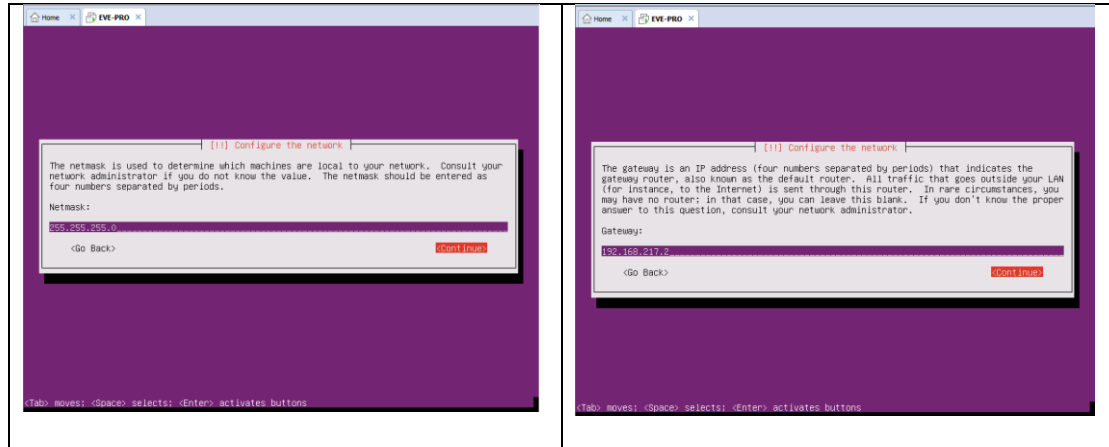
Home × EVE-PRO ×

[!!] Configure the network

The netmask is used to determine which machines are local to your network. Consult your network administrator if you do not know the value. The netmask should be entered as four numbers separated by periods.

Netmask:

255.255.255.0

<Go Back>

<Continue>

<Tab> moves; <Space> selects; <Enter> activates buttons

Home × EVE-PRO ×

[!!] Configure the network

The gateway is an IP address (four numbers separated by periods) that indicates the gateway router, also known as the default router. All traffic that goes outside your LAN (for instance, to the Internet) is sent through this router. In rare circumstances, you may have no router; in that case, you can leave this blank. If you don't know the proper answer to this question, consult your network administrator.

Gateway:

192.168.217.2

<Go Back>

<Continue>

<Tab> moves; <Space> selects; <Enter> activates buttons